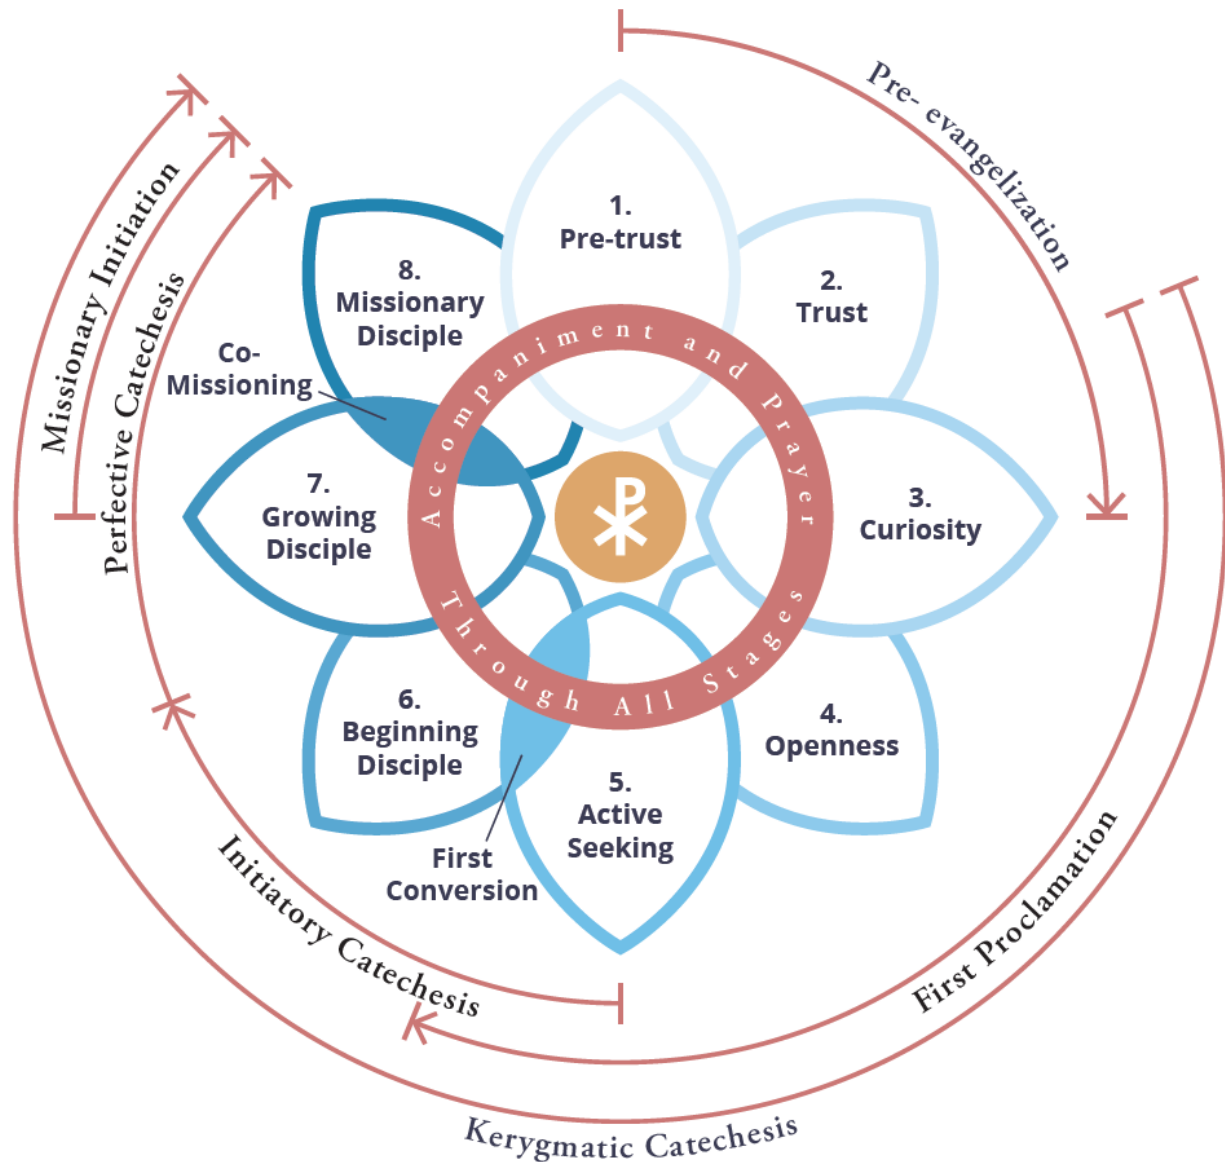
Pre- evangelization

Missionary Initiation

Perfective Catechesis

1. Pre-trust

2. Trust

3. Curiosity

4. Openness

5. Active Seeking

6. Beginning Disciple

7. Growing Disciple

8. Missionary Disciple

Co-Missioning

First Conversion

Accompaniment and Prayer Through All Stages

Initiatory Catechesis

First Proclamation

Kerygmatic Catechesis